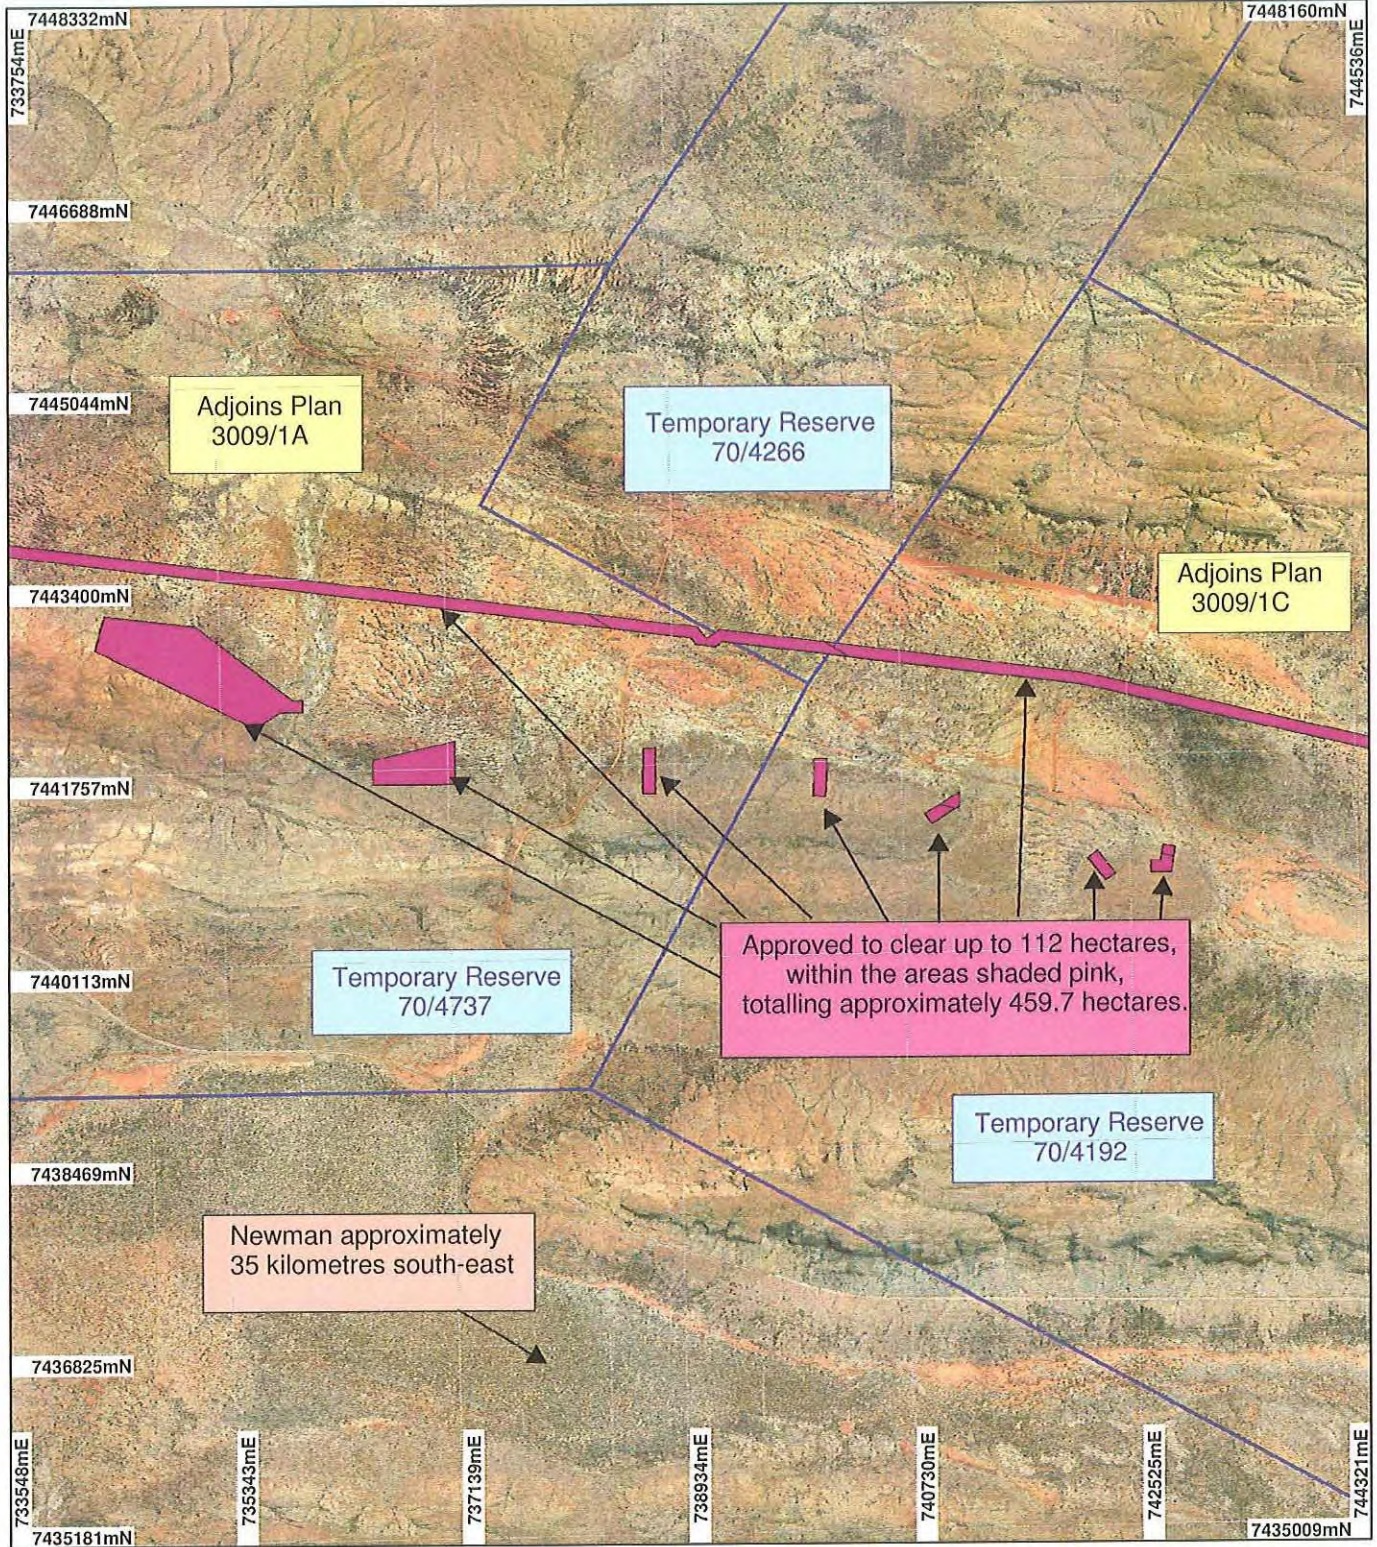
7448332mN

733754mE

7448160mN

744536mE

7446688mN

7445044mN

Adjoins Plan 3009/1A

Temporary Reserve 70/4266

Adjoins Plan 3009/1C

7443400mN

7441757mN

Approved to clear up to 112 hectares, within the areas shaded pink, totalling approximately 459.7 hectares.

7440113mN

Temporary Reserve 70/4737

Temporary Reserve 70/4192

7438469mN

Newman approximately 35 kilometres south-east

7436825mN

733548mE

735343mE

737139mE

738934mE

740730mE

742525mE

744321mE

7435181mN

7435009mN